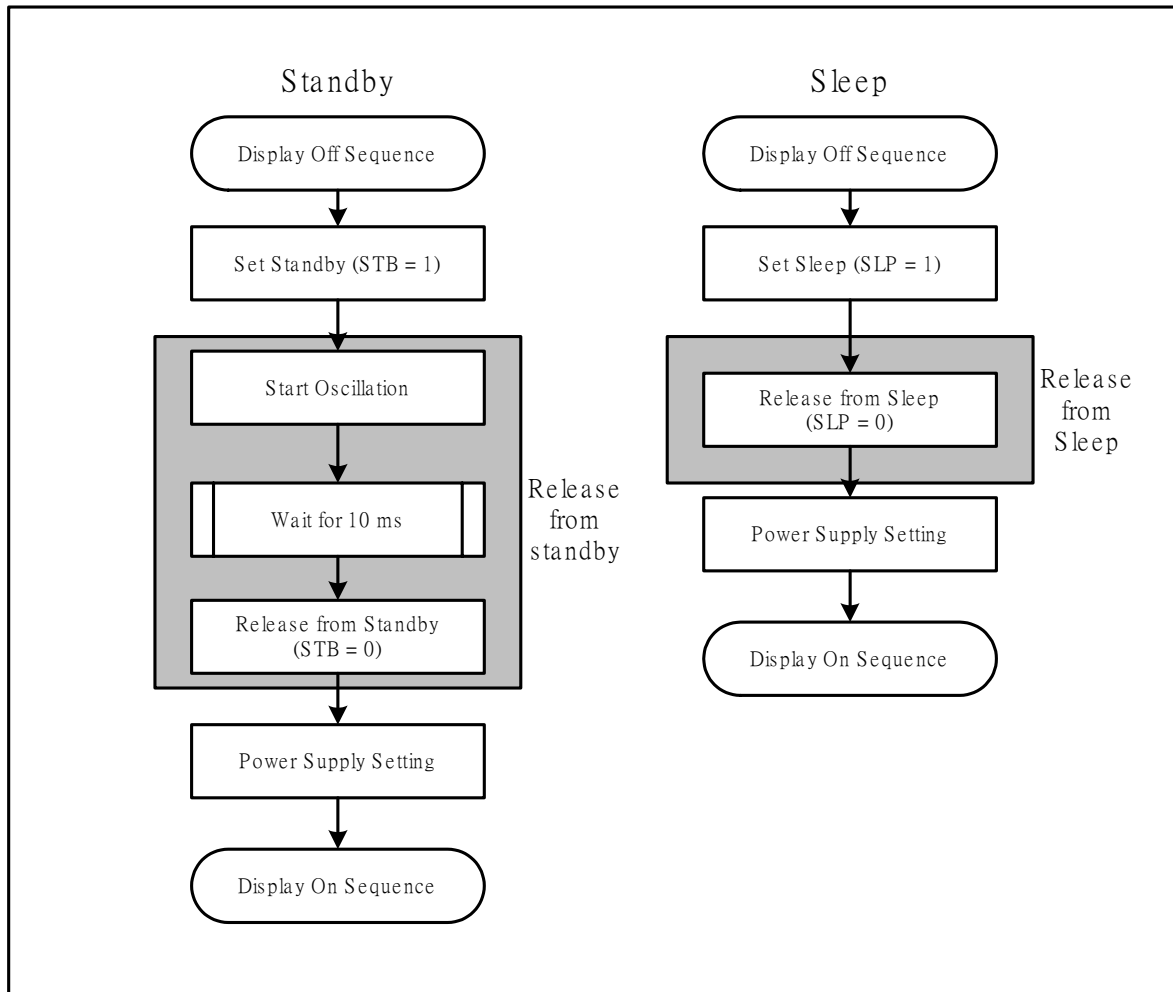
Standby

Display Off Sequence

Set Standby (STB = 1)

Start Oscillation

Wait for 10 ms

Release from Standby (STB = 0)

Release from standby

Power Supply Setting

Display On Sequence

Sleep

Display Off Sequence

Set Sleep (SLP = 1)

Release from Sleep (SLP = 0)

Release from Sleep

Power Supply Setting

Display On Sequence